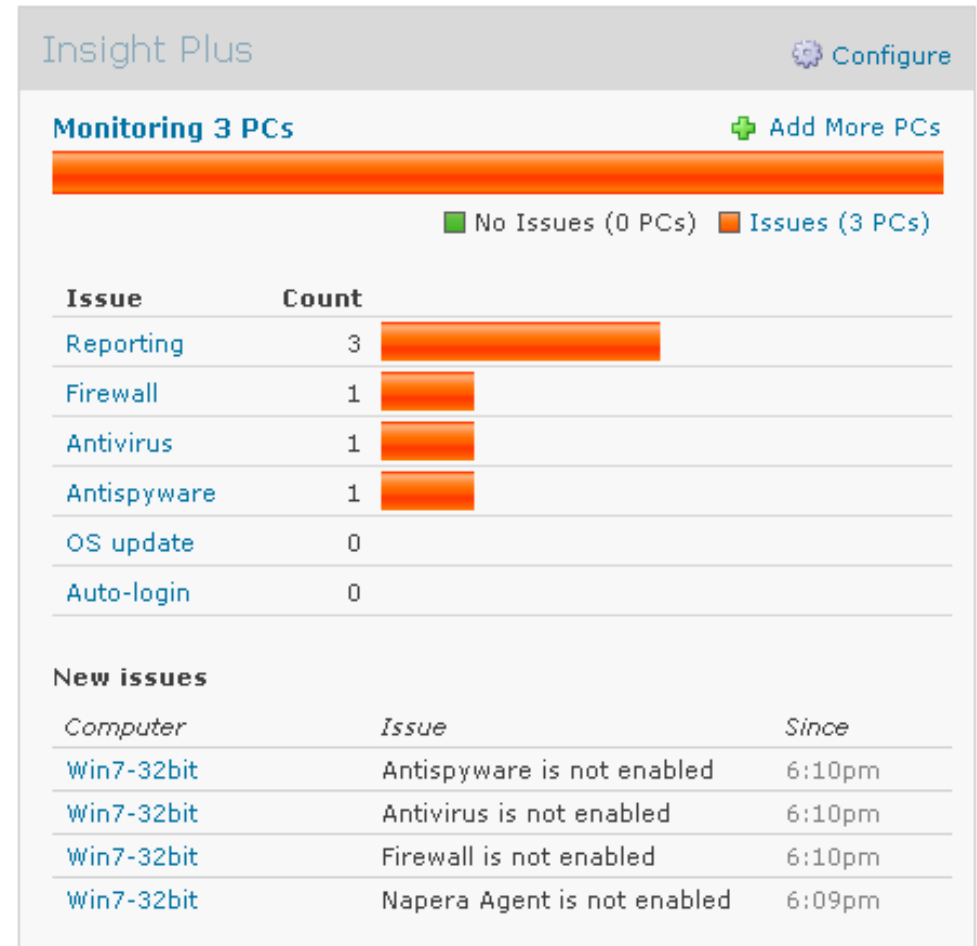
Insight Plus

Configure

Monitoring 3 PCs

Add More PCs

No Issues (0 PCs) Issues (3 PCs)

| Issue | Count |
|---|---|
| Reporting | 3 |
| Firewall | 1 |
| Antivirus | 1 |
| Antispyware | 1 |
| OS update | 0 |
| Auto-login | 0 |

New issues

| Computer | Issue | Since |
|---|---|---|
| Win7-32bit | Antispyware is not enabled | 6:10pm |
| Win7-32bit | Antivirus is not enabled | 6:10pm |
| Win7-32bit | Firewall is not enabled | 6:10pm |
| Win7-32bit | Napera Agent is not enabled | 6:09pm |